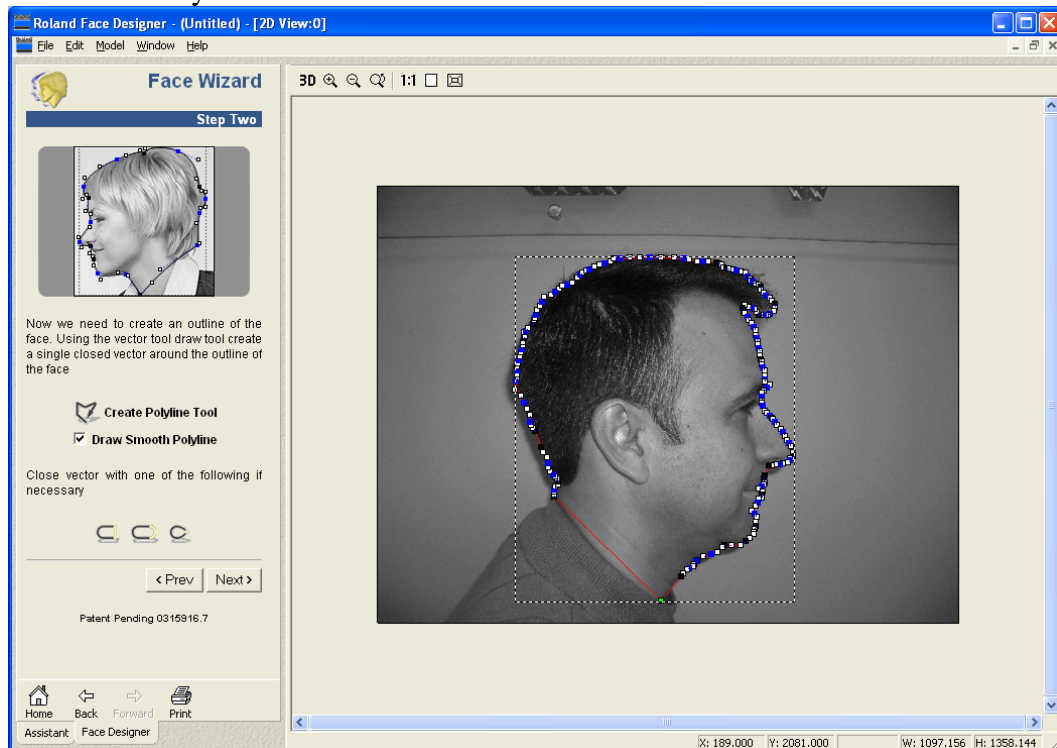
Roland Face Designer - (Untitled) - [2D View:0]

File Edit Model Window Help

Face Wizard

Step Two

Now we need to create an outline of the face. Using the vector tool draw tool create a single closed vector around the outline of the face

Create Polyline Tool

Draw Smooth Polyline

Close vector with one of the following if necessary

‹ Prev Next ›

Patent Pending 0315916.7

Home Back Forward Print

Assistant Face Designer

3D 1:1

X: 189.000 Y: 2081.000 W: 1097.156 H: 1358.144